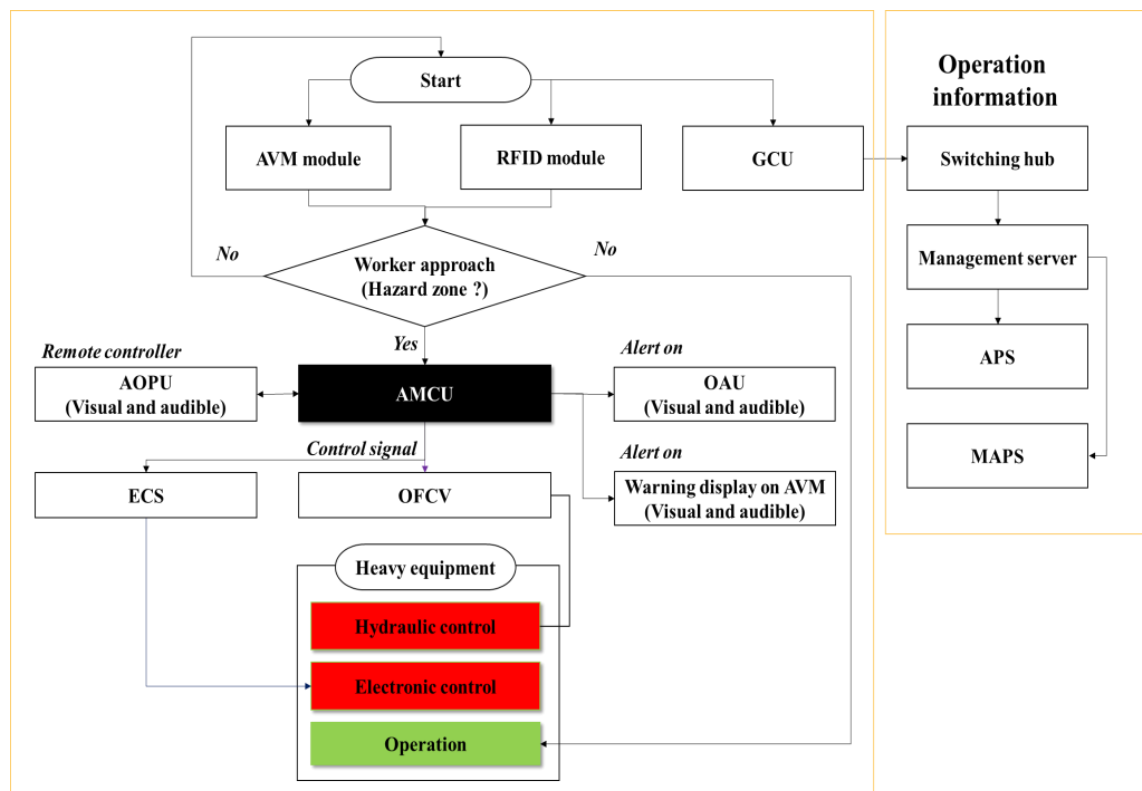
Start

AVM module

RFID module

GCU

No

Worker approach (Hazard zone ?)

No

Yes

Remote controller

AOPU (Visual and audible)

AMCU

Alert on

OAU (Visual and audible)

Control signal

Alert on

ECS

OFCV

Warning display on AVM (Visual and audible)

Heavy equipment

Hydraulic control

Electronic control

Operation

Operation information

Switching hub

Management server

APS

MAPS